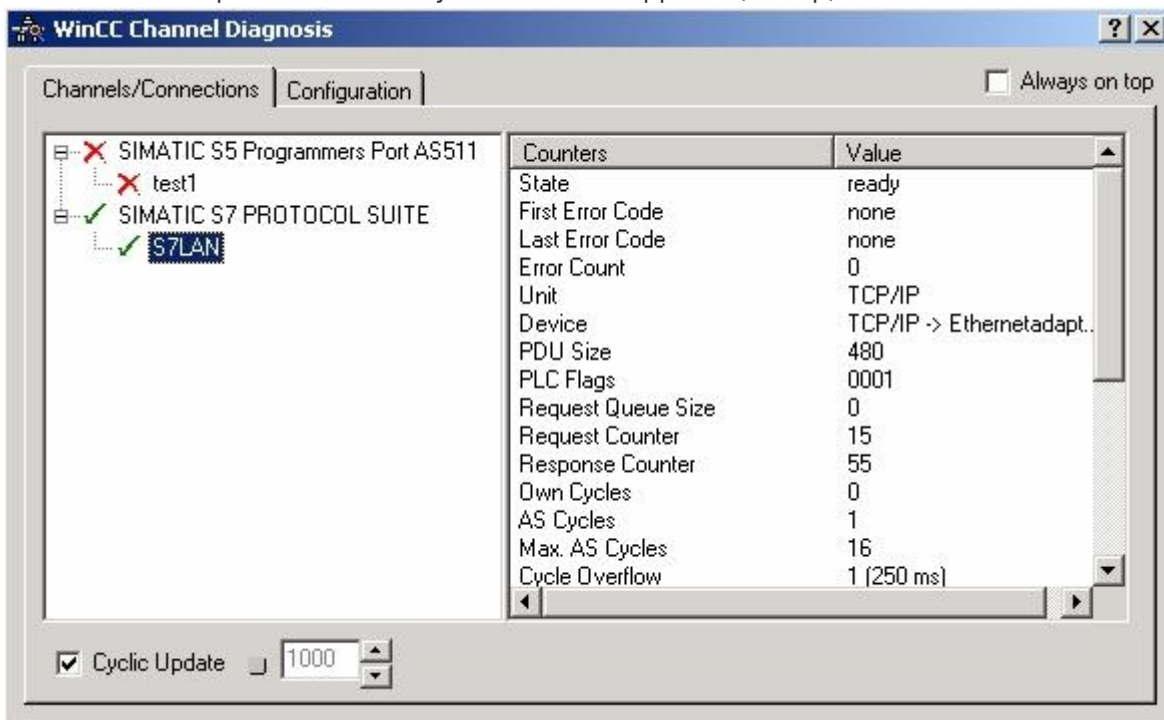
WinCC Channel Diagnosis

?

Channels/Connections | Configuration

Always on top

SIMATIC S5 Programmers Port AS511
test1
SIMATIC S7 PROTOCOL SUITE
S7LAN

| Counters | Value |
|---|---|
| State | ready |
| First Error Code | none |
| Last Error Code | none |
| Error Count | 0 |
| Unit | TCP/IP |
| Device | TCP/IP -> Ethernetadapt... |
| PDU Size | 480 |
| PLC Flags | 0001 |
| Request Queue Size | 0 |
| Request Counter | 15 |
| Response Counter | 55 |
| Own Cycles | 0 |
| AS Cycles | 1 |
| Max. AS Cycles | 16 |
| Cycle Overflow | 1 (250 ms) |

Cyclic Update 1000